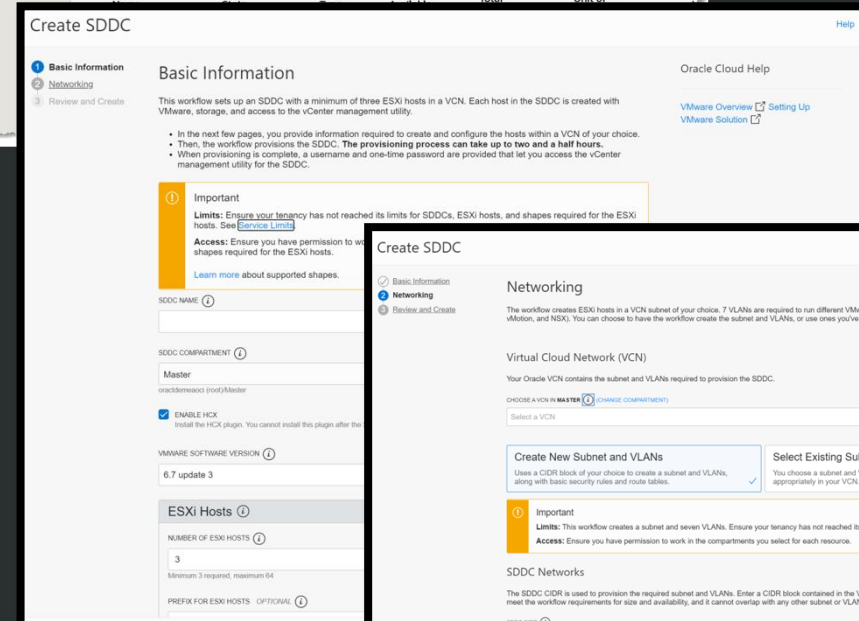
Create SDDC

Help

1 Basic Information
2 Networking
3 Review and Create

Basic Information

This workflow sets up an SDDC with a minimum of three ESXi hosts in a VCN. Each host in the SDDC is created with VMware, storage, and access to the vCenter management utility.

• In the next few pages, you provide information required to create and configure the hosts within a VCN of your choice.
• Then, the workflow provisions the SDDC. The provisioning process can take up to two and a half hours.
• When provisioning is complete, a username and one-time password are provided that let you access the vCenter management utility for the SDDC.

Important
Limits: Ensure your tenancy has not reached its limits for SDDCs, ESXi hosts, and shapes required for the ESXi hosts. See Service Limits.
Access: Ensure you have permission to wo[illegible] shapes required for the ESXi hosts.
Learn more about supported shapes.

SDDC NAME

SDDC COMPARTMENT
Master
oracldemeaoci (root)/Master

ENABLE HCX
Install the HCX plugin. You cannot install this plugin after the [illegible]

VMWARE SOFTWARE VERSION
6.7 update 3

ESXi Hosts

NUMBER OF ESXI HOSTS
3
Minimum 3 required, maximum 64

PREFIX FOR ESXI HOSTS OPTIONAL

Oracle Cloud Help

VMware Overview Setting Up VMware Solution

Create SDDC

Basic Information
2 Networking
3 Review and Create

Networking

The workflow creates ESXi hosts in a VCN subnet of your choice. 7 VLANs are required to run different VM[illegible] vMotion, and NSX). You can choose to have the workflow create the subnet and VLANs, or use ones you've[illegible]

Virtual Cloud Network (VCN)

Your Oracle VCN contains the subnet and VLANs required to provision the SDDC.

CHOOSE A VCN IN MASTER (CHANGE COMPARTMENT)
Select a VCN

Create New Subnet and VLANs
Uses a CIDR block of your choice to create a subnet and VLANs, along with basic security rules and route tables.

Select Existing Su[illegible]
You choose a subnet and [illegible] appropriately in your VCN.

Important
Limits: This workflow creates a subnet and seven VLANs. Ensure your tenancy has not reached its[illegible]
Access: Ensure you have permission to work in the compartments you select for each resource.

SDDC Networks

The SDDC CIDR is used to provision the required subnet and VLANs. Enter a CIDR block contained in the V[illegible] meet the workflow requirements for size and availability, and it cannot overlap with any other subnet or VLAN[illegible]